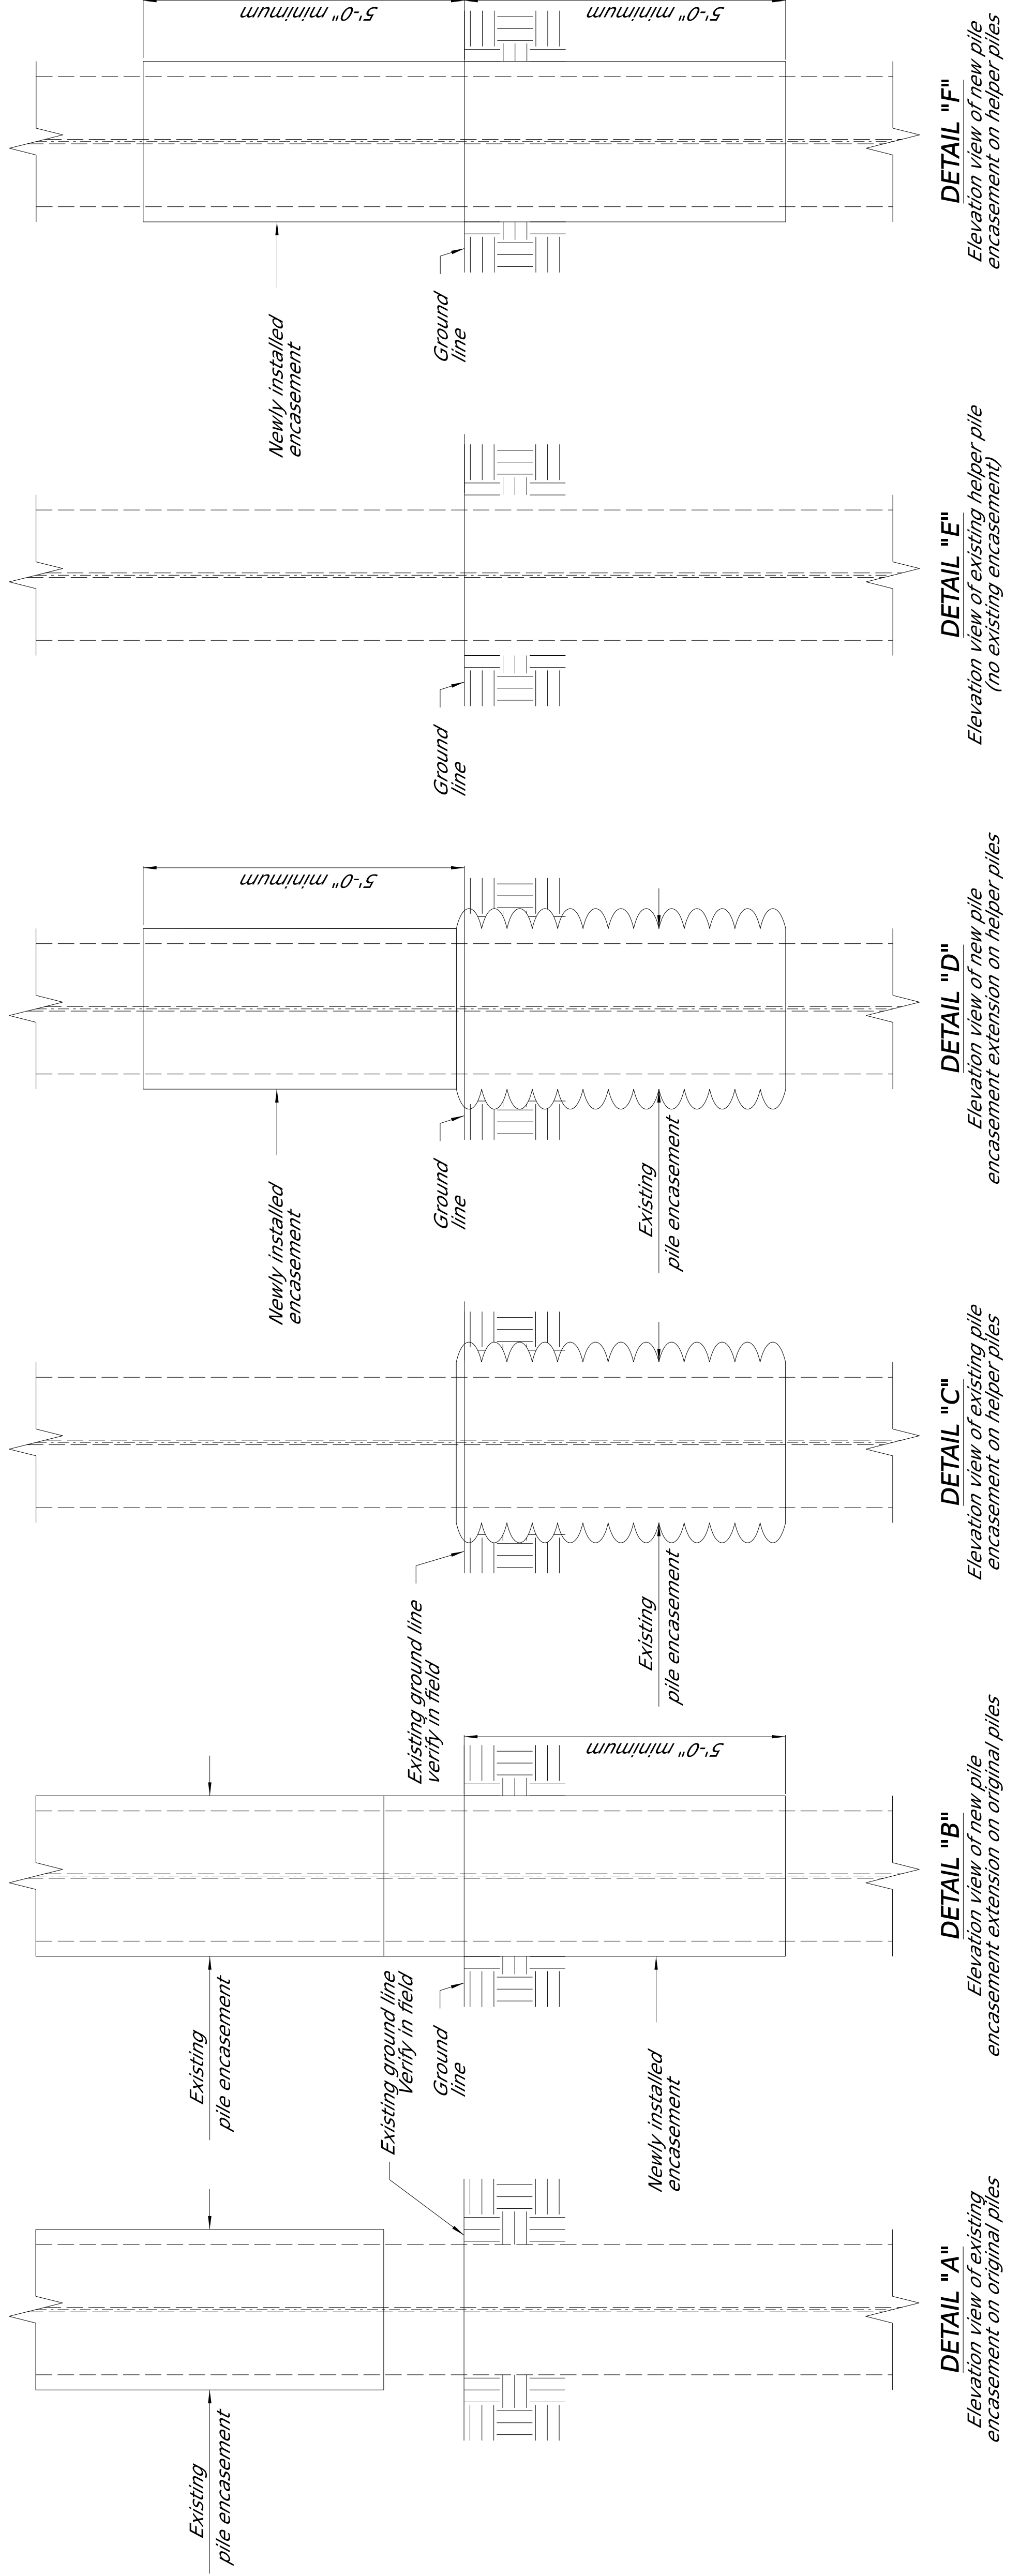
DETAIL "A"
Elevation view of existing encasement on original piles

Existing pile encasement

Existing ground line Verify in field

DETAIL "B"
Elevation view of new pile encasement extension on original piles

Existing pile encasement

Existing ground line Verify in field

Ground line

Newly installed encasement

5'-0" minimum

Existing ground line verify in field

DETAIL "C"
Elevation view of existing pile encasement on helper piles

Existing pile encasement

DETAIL "D"
Elevation view of new pile encasement extension on helper piles

5'-0" minimum

Newly installed encasement

Ground line

Existing pile encasement

DETAIL "E"
Elevation view of existing helper pile (no existing encasement)

Ground line

DETAIL "F"
Elevation view of new pile encasement on helper piles

5'-0" minimum

5'-0" minimum

Newly installed encasement

Ground line